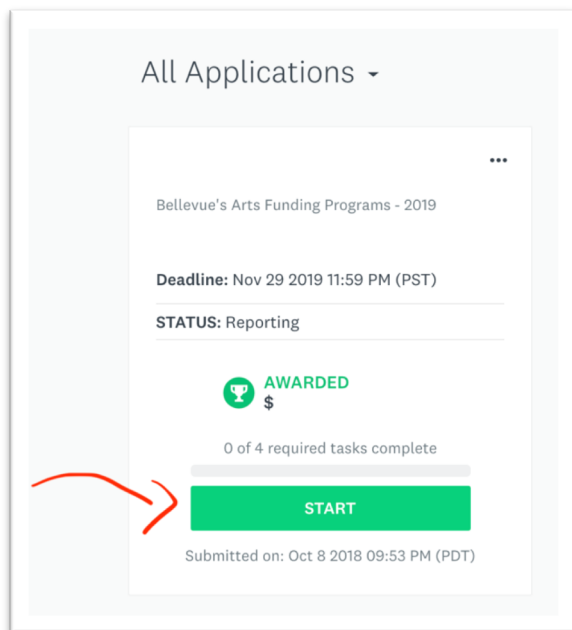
All Applications

...

Bellevue's Arts Funding Programs - 2019

**Deadline:** Nov 29 2019 11:59 PM (PST)

**STATUS:** Reporting

AWARDED
$

0 of 4 required tasks complete

START

Submitted on: Oct 8 2018 09:53 PM (PDT)